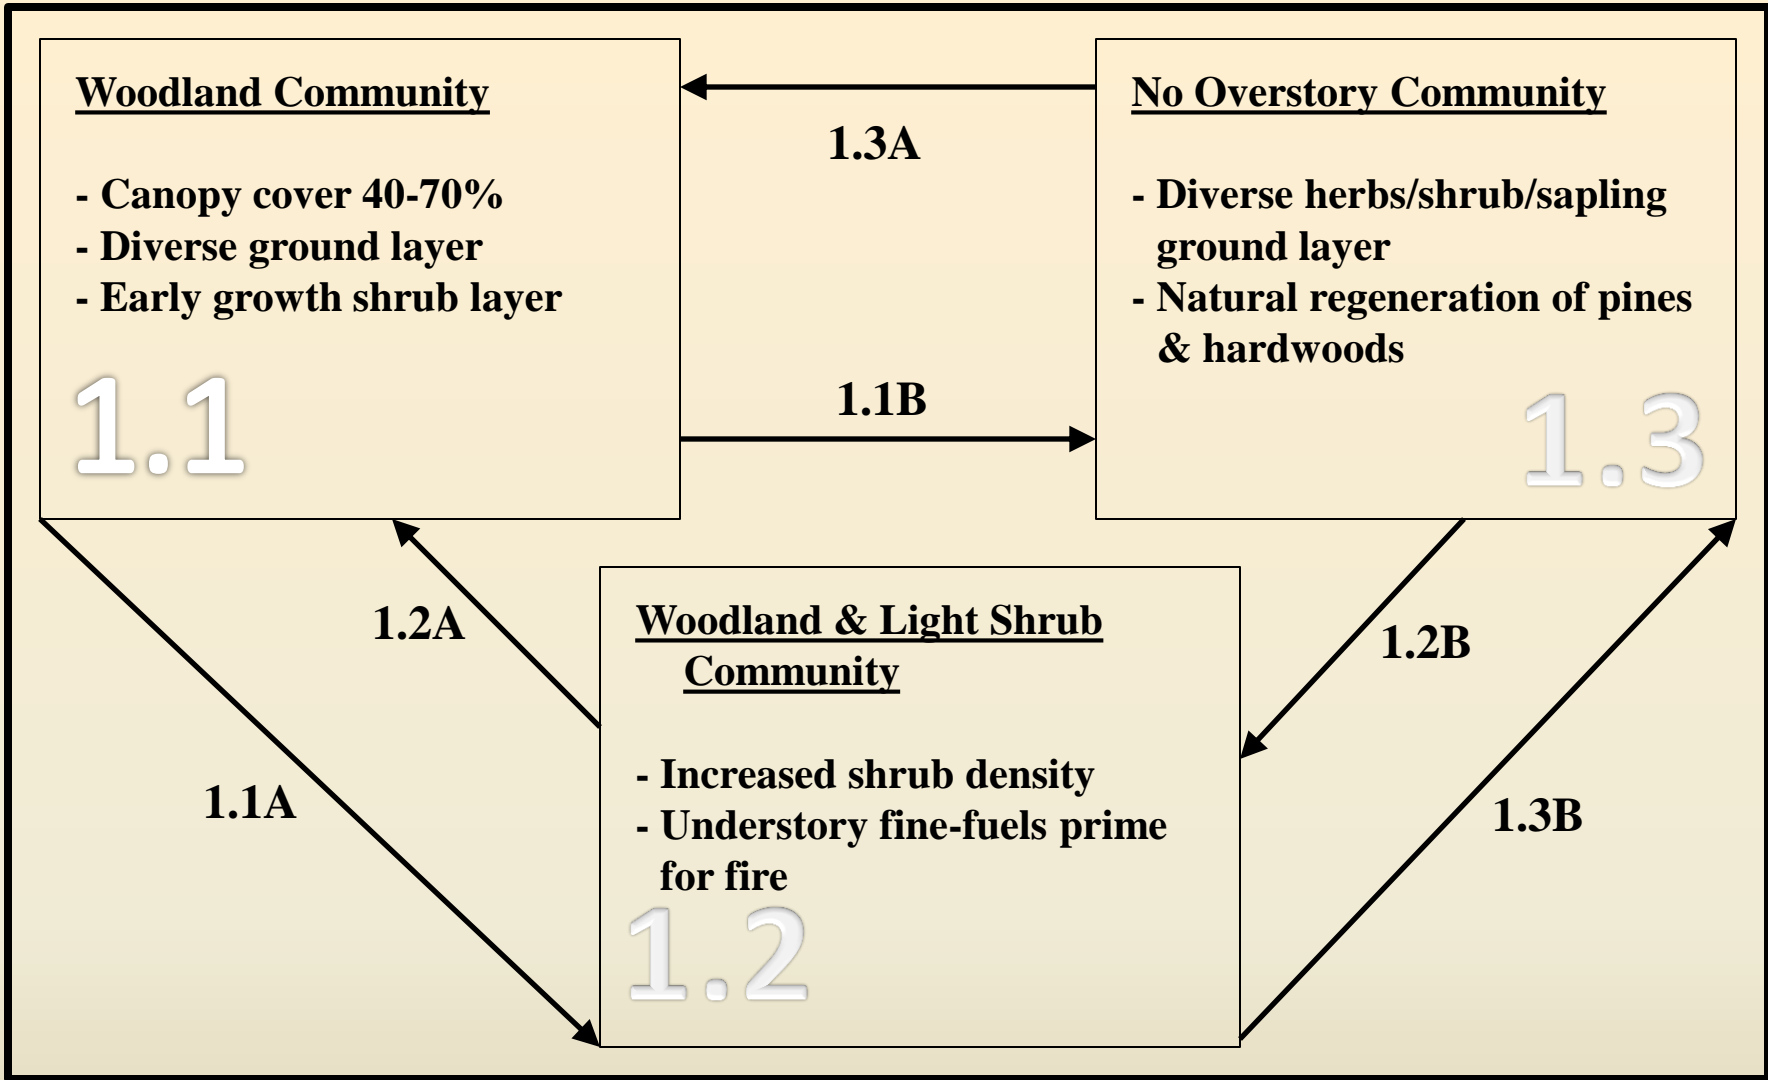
Woodland Community

- Canopy cover 40-70%
- Diverse ground layer
- Early growth shrub layer

1.1

1.3A

1.1B

No Overstory Community

- Diverse herbs/shrub/sapling ground layer
- Natural regeneration of pines & hardwoods

1.3

1.2A

1.2B

Woodland & Light Shrub Community

- Increased shrub density
- Understory fine-fuels prime for fire

1.2

1.1A

1.3B